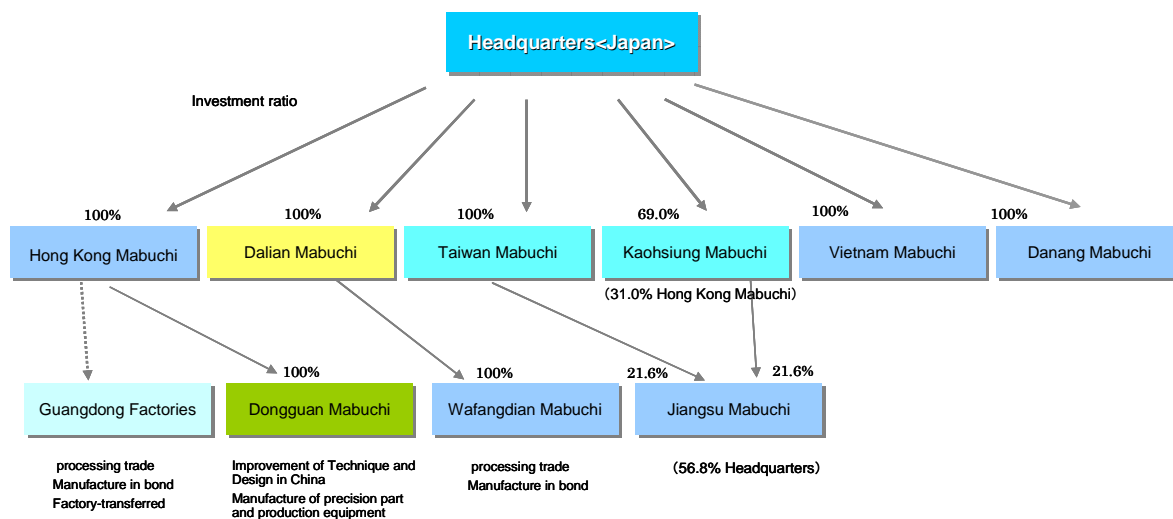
Headquarters<Japan>

Investment ratio

100%
Hong Kong Mabuchi

100%
Dalian Mabuchi

100%
Taiwan Mabuchi

69.0%
Kaohsiung Mabuchi
(31.0% Hong Kong Mabuchi)

100%
Vietnam Mabuchi

100%
Danang Mabuchi

Guangdong Factories

100%
Dongguan Mabuchi

100%
Wafangdian Mabuchi

21.6%
21.6%
Jiangsu Mabuchi

processing trade
Manufacture in bond
Factory-transferred

Improvement of Technique and Design in China
Manufacture of precision part and production equipment

processing trade
Manufacture in bond

(56.8% Headquarters)